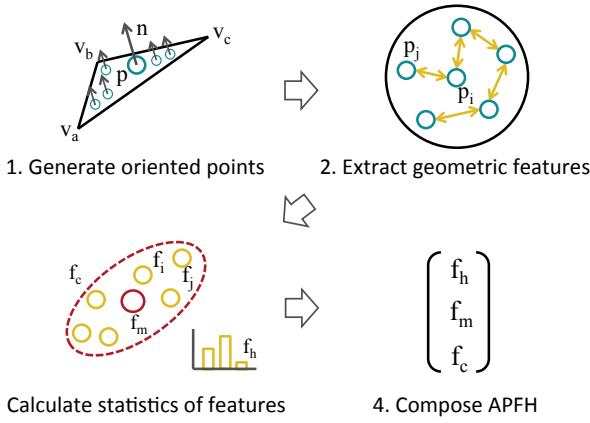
$v_b$ n $v_c$ p $v_a$

1. Generate oriented points

$p_j$ $p_i$

2. Extract geometric features

$f_c$ $f_i$ $f_j$ $f_m$ $f_h$

Calculate statistics of features

$\begin{bmatrix} f_h \\ f_m \\ f_c \end{bmatrix}$

4. Compose APFH